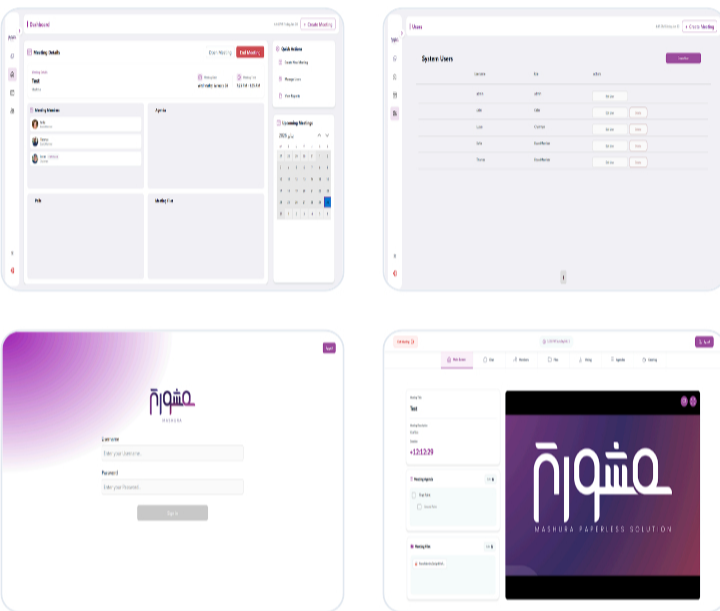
Dashboard

+ Create Meeting

Meeting Details

Start Meeting

End Meeting

Test

Meeting Members

Agenda

Note

Meeting Files

Quick Actions

Create New Meeting

Manage Users

View Reports

Upcoming Meetings

Users

+ Create Meeting

System Users

Username

Role

Actions

admin

john

Lucas

Omar

Thomas

Username

Enter your Username...

Password

Enter your Password...

Sign In

MASHURA

Test

+12:12:29

Meeting Agenda

Meeting Files

MASHURA PAPERLESS SOLUTION